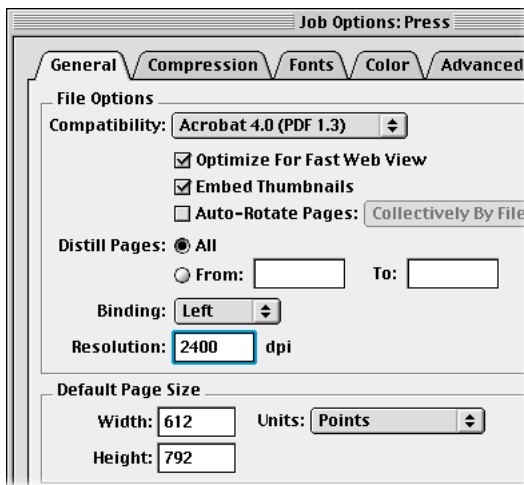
Job Options: Press

General
Compression
Fonts
Color
Advanced

File Options

Compatibility: Acrobat 4.0 (PDF 1.3)

Optimize For Fast Web View

Embed Thumbnails

Auto-Rotate Pages: Collectively By File

Distill Pages: All

From:
To:

Binding: Left

Resolution: 2400 dpi

Default Page Size

Width: 612
Units: Points

Height: 792